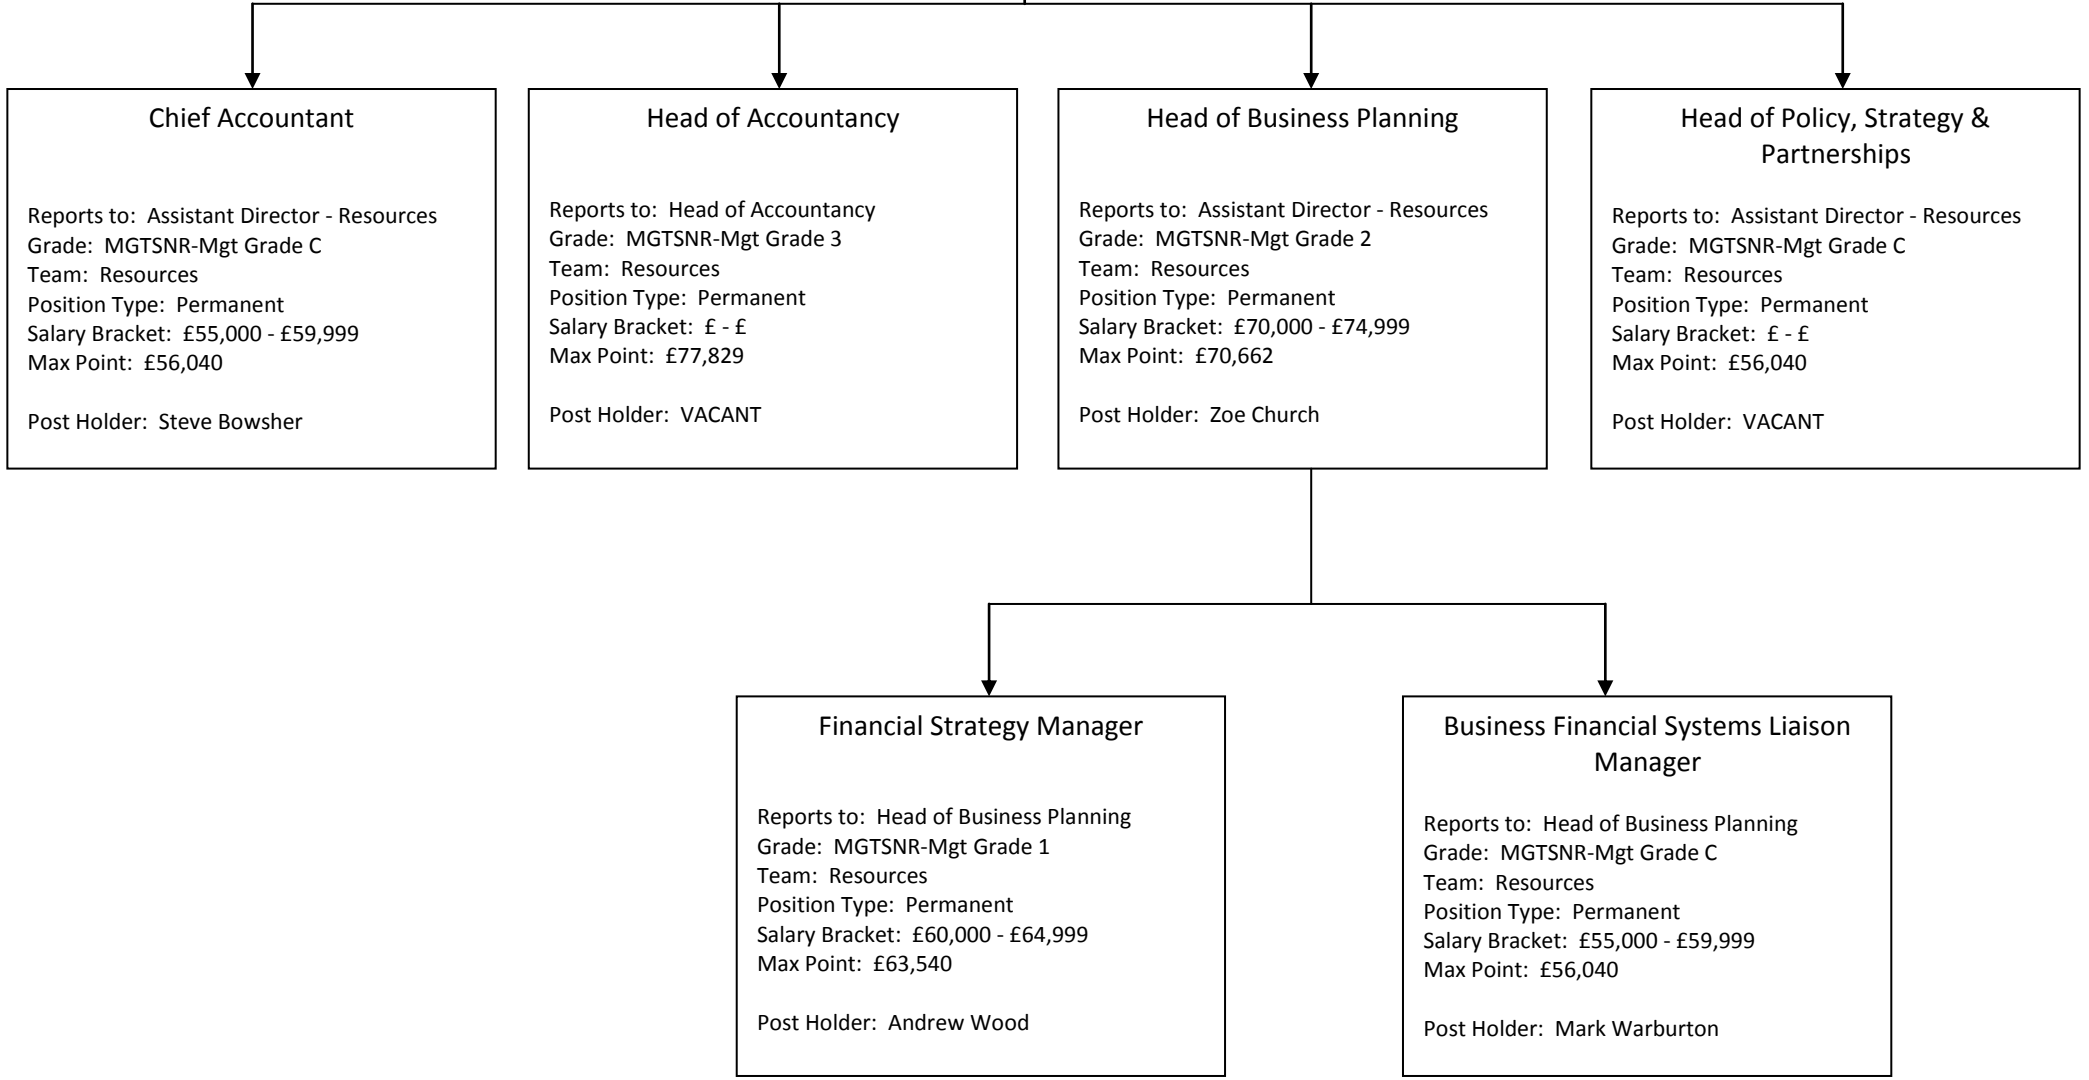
Chief Accountant

Reports to: Assistant Director - Resources
Grade: MGTSNR-Mgt Grade C
Team: Resources
Position Type: Permanent
Salary Bracket: £55,000 - £59,999
Max Point: £56,040

Post Holder: Steve Bowsher

Head of Accountancy

Reports to: Head of Accountancy
Grade: MGTSNR-Mgt Grade 3
Team: Resources
Position Type: Permanent
Salary Bracket: £ - £
Max Point: £77,829

Post Holder: VACANT

Head of Business Planning

Reports to: Assistant Director - Resources
Grade: MGTSNR-Mgt Grade 2
Team: Resources
Position Type: Permanent
Salary Bracket: £70,000 - £74,999
Max Point: £70,662

Post Holder: Zoe Church

Head of Policy, Strategy & Partnerships

Reports to: Assistant Director - Resources
Grade: MGTSNR-Mgt Grade C
Team: Resources
Position Type: Permanent
Salary Bracket: £ - £
Max Point: £56,040

Post Holder: VACANT

Financial Strategy Manager

Reports to: Head of Business Planning
Grade: MGTSNR-Mgt Grade 1
Team: Resources
Position Type: Permanent
Salary Bracket: £60,000 - £64,999
Max Point: £63,540

Post Holder: Andrew Wood

Business Financial Systems Liaison Manager

Reports to: Head of Business Planning
Grade: MGTSNR-Mgt Grade C
Team: Resources
Position Type: Permanent
Salary Bracket: £55,000 - £59,999
Max Point: £56,040

Post Holder: Mark Warburton